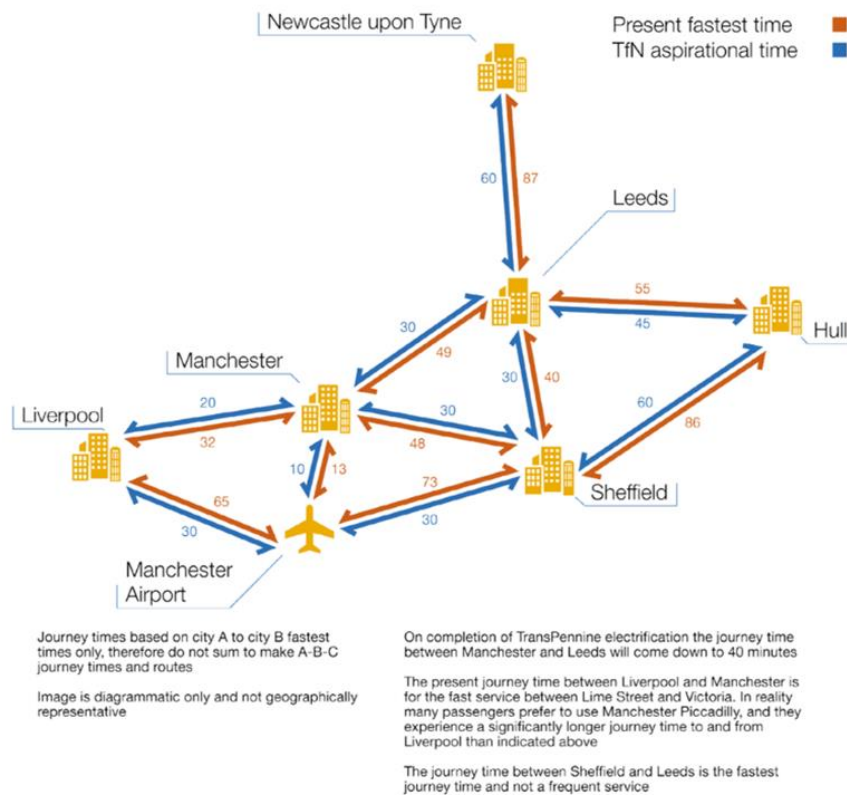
Present fastest time
TfN aspirational time

Newcastle upon Tyne

60
87

Leeds

55
45

Hull

30
49

30
40

Manchester

20
32

30
48

60
86

Liverpool

10
13

73
30

Sheffield

65
30

Manchester Airport

Journey times based on city A to city B fastest times only, therefore do not sum to make A-B-C journey times and routes

Image is diagrammatic only and not geographically representative

On completion of TransPennine electrification the journey time between Manchester and Leeds will come down to 40 minutes

The present journey time between Liverpool and Manchester is for the fast service between Lime Street and Victoria. In reality many passengers prefer to use Manchester Piccadilly, and they experience a significantly longer journey time to and from Liverpool than indicated above

The journey time between Sheffield and Leeds is the fastest journey time and not a frequent service